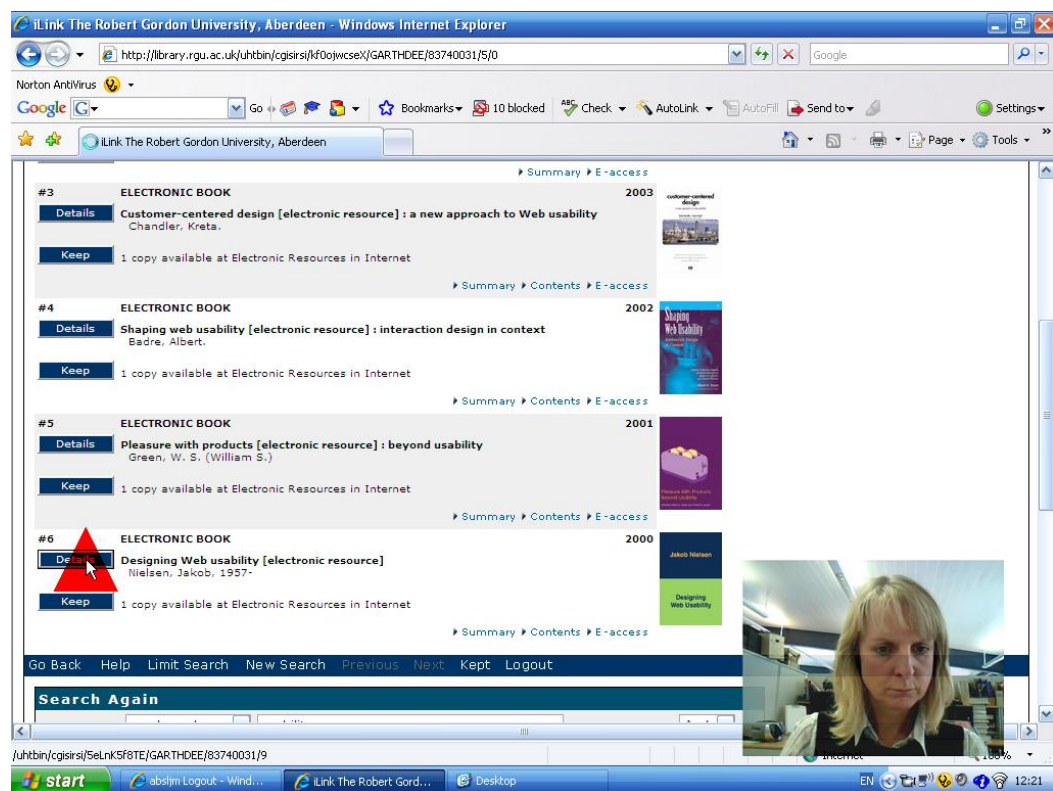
iLink The Robert Gordon University, Aberdeen - Windows Internet Explorer

http://library.rgu.ac.uk/uhtbin/cgisirsi/kf0ojwcseX/GARTHDEE/83740031/5/0

Google

Norton AntiVirus

Google G Go Bookmarks 10 blocked Check AutoLink AutoFill Send to Settings

iLink The Robert Gordon University, Aberdeen

Page Tools

▸ Summary ▸ E-access

#3 ELECTRONIC BOOK 2003
Details
Customer-centered design [electronic resource] : a new approach to Web usability
Chandler, Kreta.
Keep
1 copy available at Electronic Resources in Internet
▸ Summary ▸ Contents ▸ E-access

customer-centered design

#4 ELECTRONIC BOOK 2002
Details
Shaping web usability [electronic resource] : interaction design in context
Badre, Albert.
Keep
1 copy available at Electronic Resources in Internet
▸ Summary ▸ Contents ▸ E-access

Shaping Web Usability

#5 ELECTRONIC BOOK 2001
Details
Pleasure with products [electronic resource] : beyond usability
Green, W. S. (William S.)
Keep
1 copy available at Electronic Resources in Internet
▸ Summary ▸ Contents ▸ E-access

#6 ELECTRONIC BOOK 2000
Details
Designing Web usability [electronic resource]
Nielsen, Jakob, 1957-
Keep
1 copy available at Electronic Resources in Internet
▸ Summary ▸ Contents ▸ E-access

Jakob Nielsen
Designing Web Usability

Go Back Help Limit Search New Search Previous Next Kept Logout

Search Again

/uhtbin/cgisirsi/5eLnK5f8TE/GARTHDEE/83740031/9

Internet

start absljm Logout - Wind... iLink The Robert Gord... Desktop EN 12:21